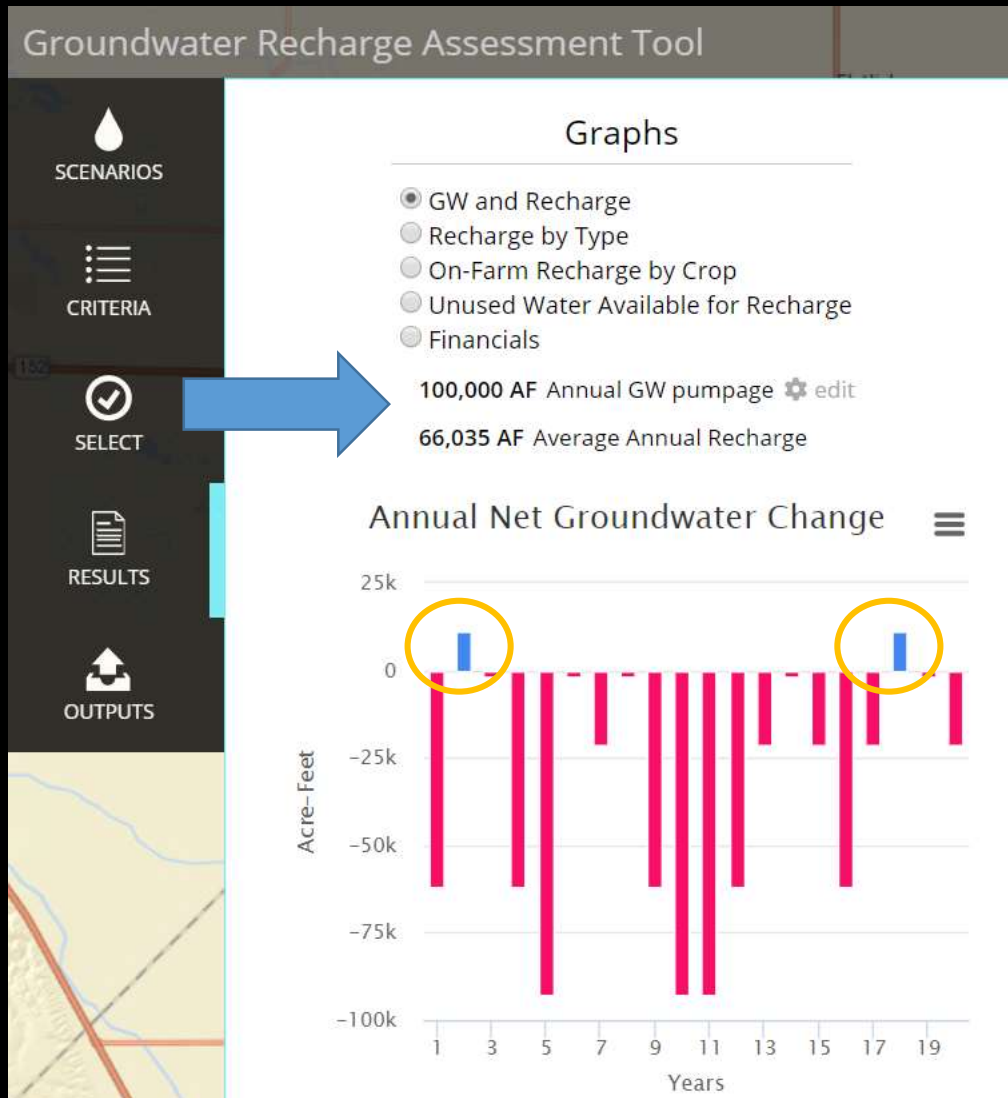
Groundwater Recharge Assessment Tool

SCENARIOS

CRITERIA

SELECT

RESULTS

OUTPUTS

152

Graphs

GW and Recharge
Recharge by Type
On-Farm Recharge by Crop
Unused Water Available for Recharge
Financials

100,000 AF Annual GW pumpage edit

66,035 AF Average Annual Recharge

Annual Net Groundwater Change

25k
0
-25k
-50k
-75k
-100k

Acre-Feet

1 3 5 7 9 11 13 15 17 19

Years